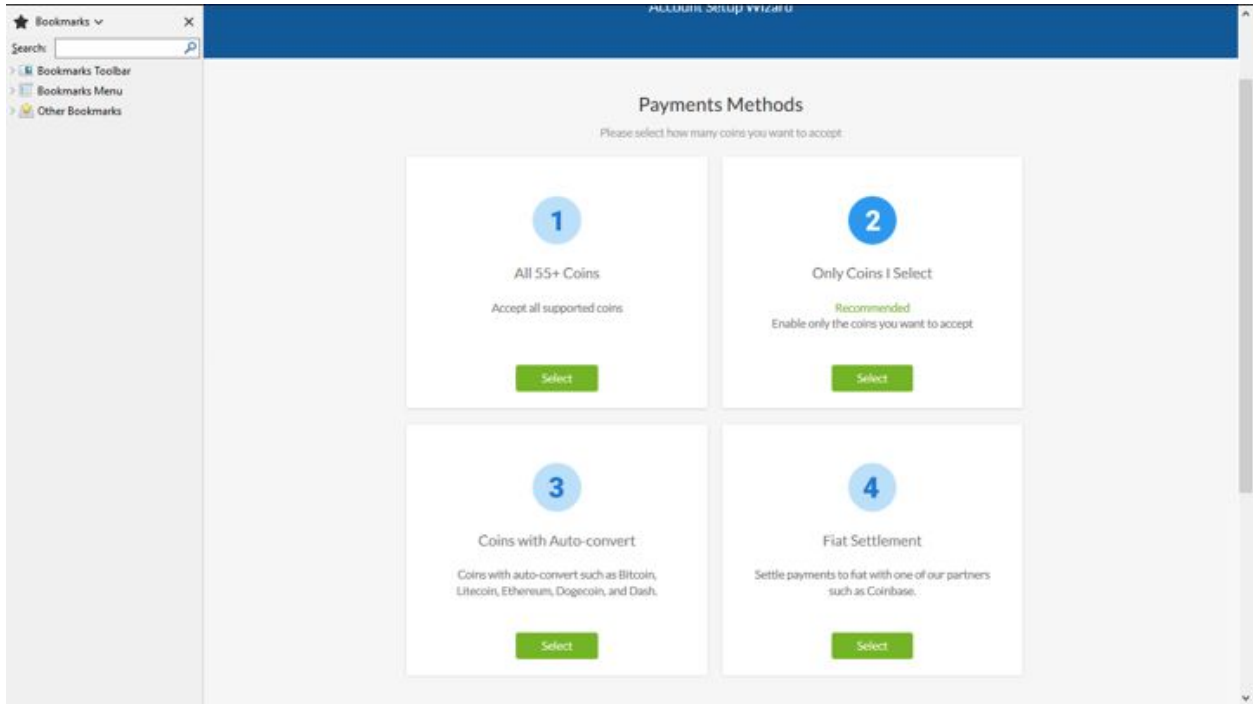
Bookmarks
Search:
Bookmarks Toolbar
Bookmarks Menu
Other Bookmarks

Account Setup Wizard

Payments Methods

Please select how many coins you want to accept

1

All 55+ Coins

Accept all supported coins

Select

2

Only Coins I Select

Recommended
Enable only the coins you want to accept

Select

3

Coins with Auto-convert

Coins with auto-convert such as Bitcoin, Litecoin, Ethereum, Dogecoin, and Dash.

Select

4

Fiat Settlement

Settle payments to fiat with one of our partners such as Coinbase.

Select